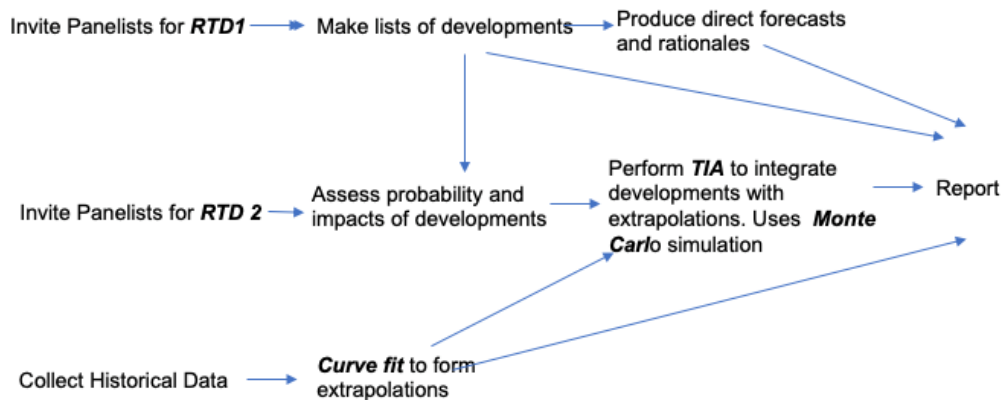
Invite Panelists for ***RTD1***

Make lists of developments

Produce direct forecasts and rationales

Invite Panelists for ***RTD 2***

Assess probability and impacts of developments

Perform ***TIA*** to integrate developments with extrapolations. Uses ***Monte Carl***o simulation

Report

Collect Historical Data

***Curve fit*** to form extrapolations